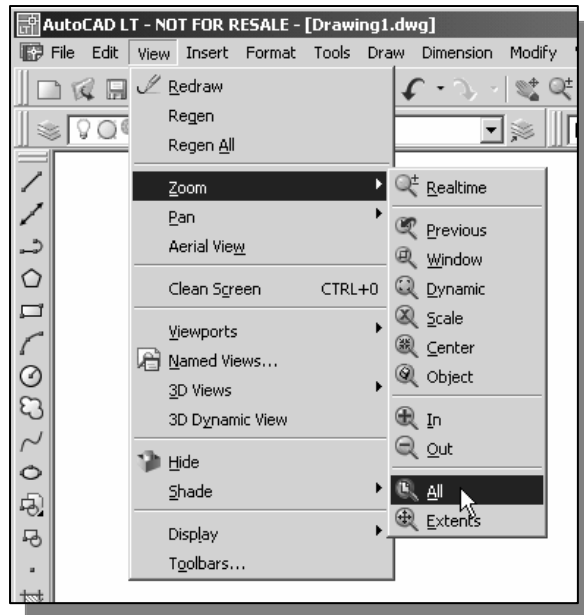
AutoCAD LT - NOT FOR RESALE - [Drawing1.dwg]

File Edit View Insert Format Tools Draw Dimension Modify

Redraw
Regen
Regen All

Zoom
Pan
Aerial View

Clean Screen CTRL+0

Viewports
Named Views...
3D Views
3D Dynamic View

Hide
Shade

Display
Toolbars...

Realtime

Previous
Window
Dynamic
Scale
Center
Object

In
Out

All
Extents